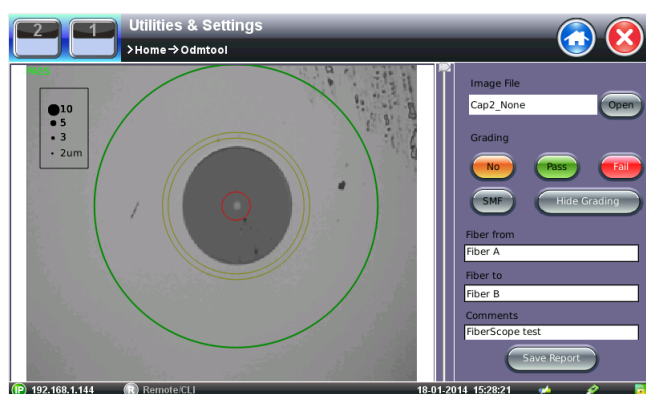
2 1 Utilities & Settings
>Home→Odmtool

PASS

10
5
3
2um

Image File
Cap2_None
Open

Grading
No
Pass
Fail
SMF
Hide Grading

Fiber from
Fiber A

Fiber to
Fiber B

Comments
FiberScope test

Save Report

IP 192.168.1.144 R Remote/CLI 18-01-2014 15:28:21